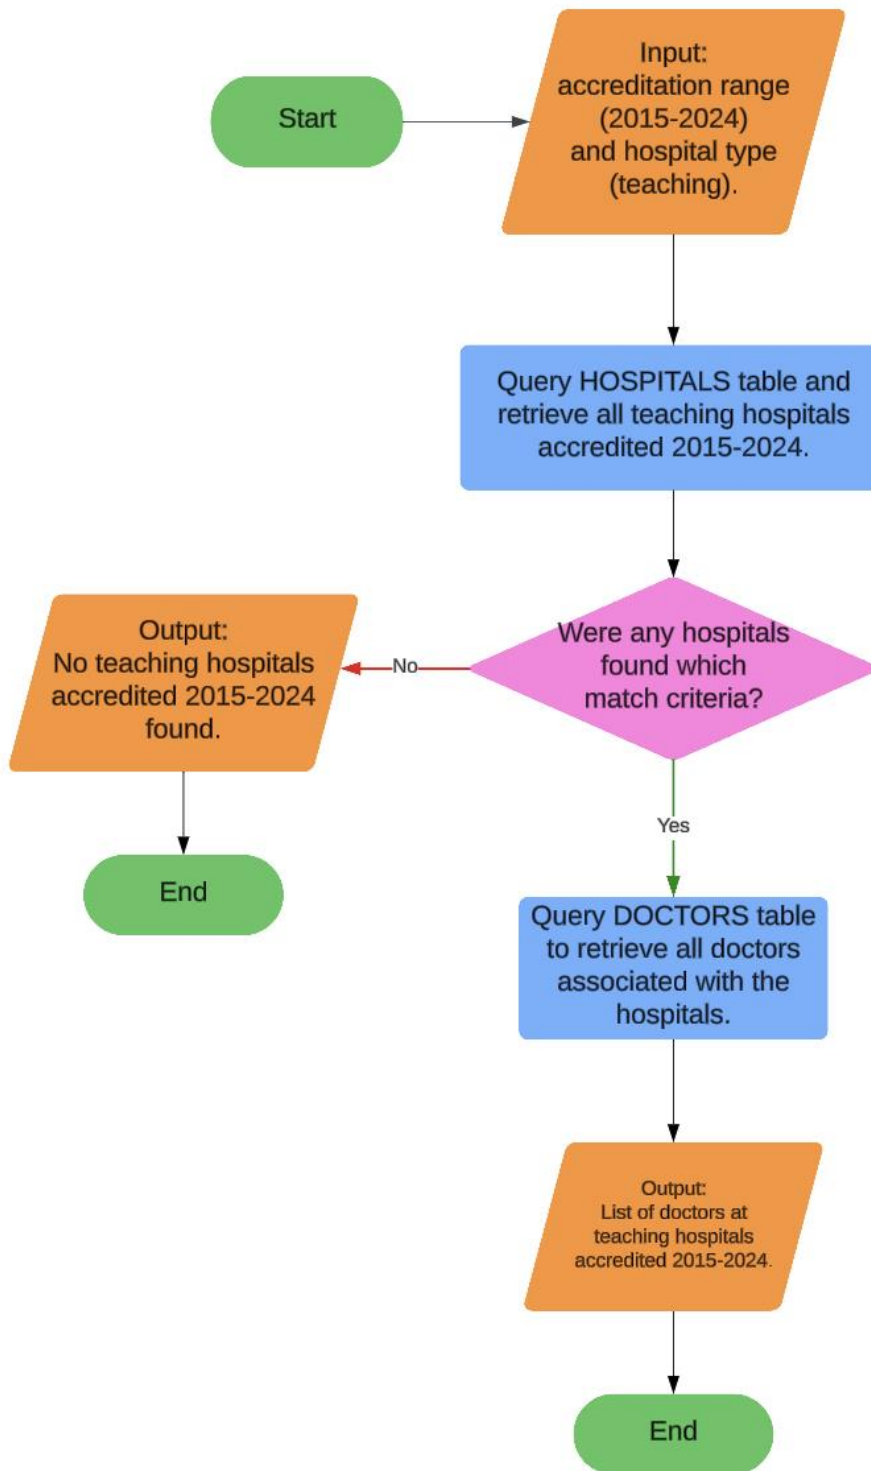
Start

Input:
accreditation range
(2015-2024)
and hospital type
(teaching).

Query HOSPITALS table and retrieve all teaching hospitals accredited 2015-2024.

Were any hospitals found which match criteria?

No

Output:
No teaching hospitals accredited 2015-2024 found.

End

Yes

Query DOCTORS table to retrieve all doctors associated with the hospitals.

Output:
List of doctors at teaching hospitals accredited 2015-2024.

End